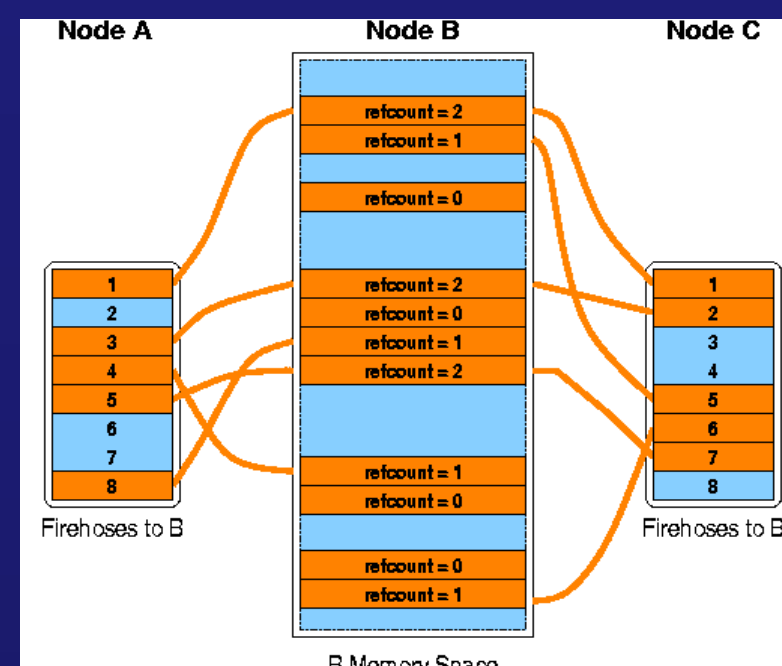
Node A

Node B

Node C

refcount = 2
refcount = 1
refcount = 0
refcount = 2
refcount = 0
refcount = 1
refcount = 2
refcount = 1
refcount = 0
refcount = 0
refcount = 1

1
2
3
4
5
6
7
8

Firehoses to B

1
2
3
4
5
6
7
8

Firehoses to B

B Memory Space